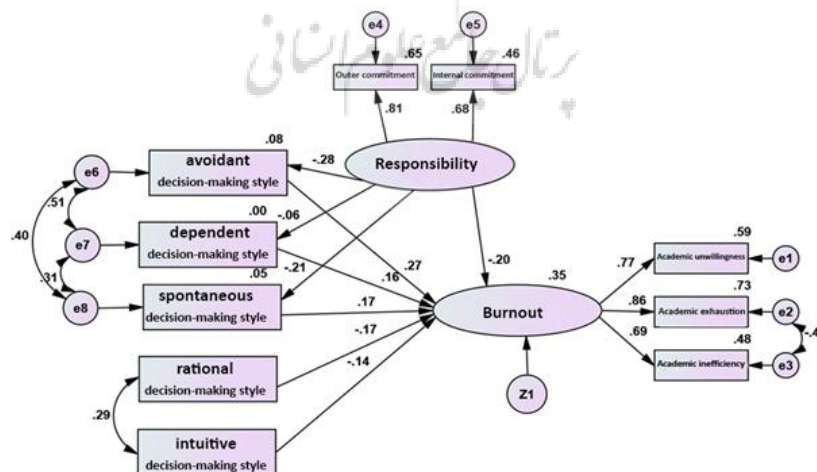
پرتال جامع علوم انسانی

e4

e5

.65

.46

Outer commitment

Internal commitment

.81

.68

.08

avoidant
decision-making style

-.28

Responsibility

e6

.51

.00

-.06

.40

e7

dependent
decision-making style

.05

-.21

.16

.27

-.20

.35

.31

e8

spontaneous
decision-making style

.17

Burnout

-.17

-.14

rational
decision-making style

.29

intuitive
decision-making style

Z1

.59

.77

Academic unwillingness

e1

.73

.86

Academic exhaustion

e2

.69

.48

Academic inefficiency

e3

-.4